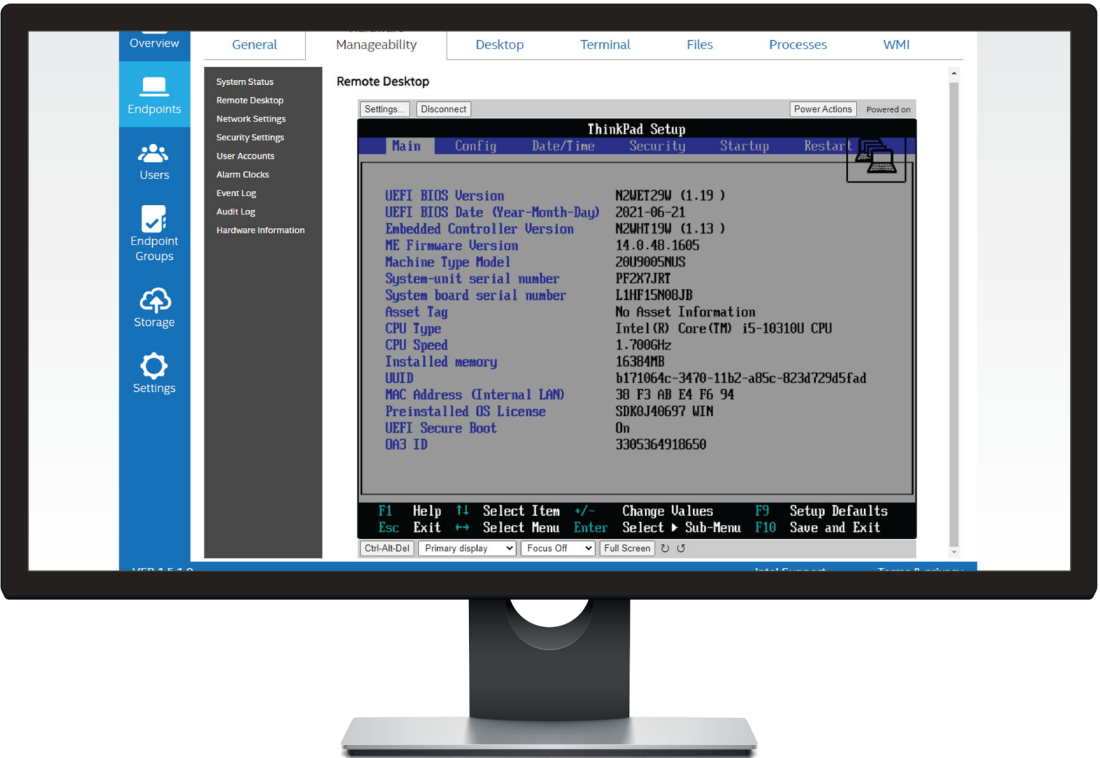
Overview
Endpoints
Users
Endpoint Groups
Storage
Settings

General | Manageability | Desktop | Terminal | Files | Processes | WMI

System Status
Remote Desktop
Network Settings
Security Settings
User Accounts
Alarm Clocks
Event Log
Audit Log
Hardware Information

Remote Desktop

Settings... Disconnect Power Actions Powered on

ThinkPad Setup
Main Config Date/Time Security Startup Restart

UEFI BIOS Version N2WET29W (1.19 )
UEFI BIOS Date (Year-Month-Day) 2021-06-21
Embedded Controller Version N2WHT19W (1.13 )
ME Firmware Version 14.0.48.1605
Machine Type Model 20U9005NUS
System-unit serial number PF2X7JRT
System board serial number L1HF15N08JB
Asset Tag No Asset Information
CPU Type Intel(R) Core(TM) i5-10310U CPU
CPU Speed 1.700GHz
Installed memory 16384MB
UUID b171064c-3470-11b2-a85c-823d729d5fad
MAC Address (Internal LAN) 38 F3 AB E4 F6 94
Preinstalled OS License SDK0J40697 WIN
UEFI Secure Boot On
OA3 ID 3305364918650

F1 Help ↑↓ Select Item +/- Change Values F9 Setup Defaults
Esc Exit ↔ Select Menu Enter Select ▸ Sub-Menu F10 Save and Exit

Ctrl-Alt-Del Primary display Focus Off Full Screen